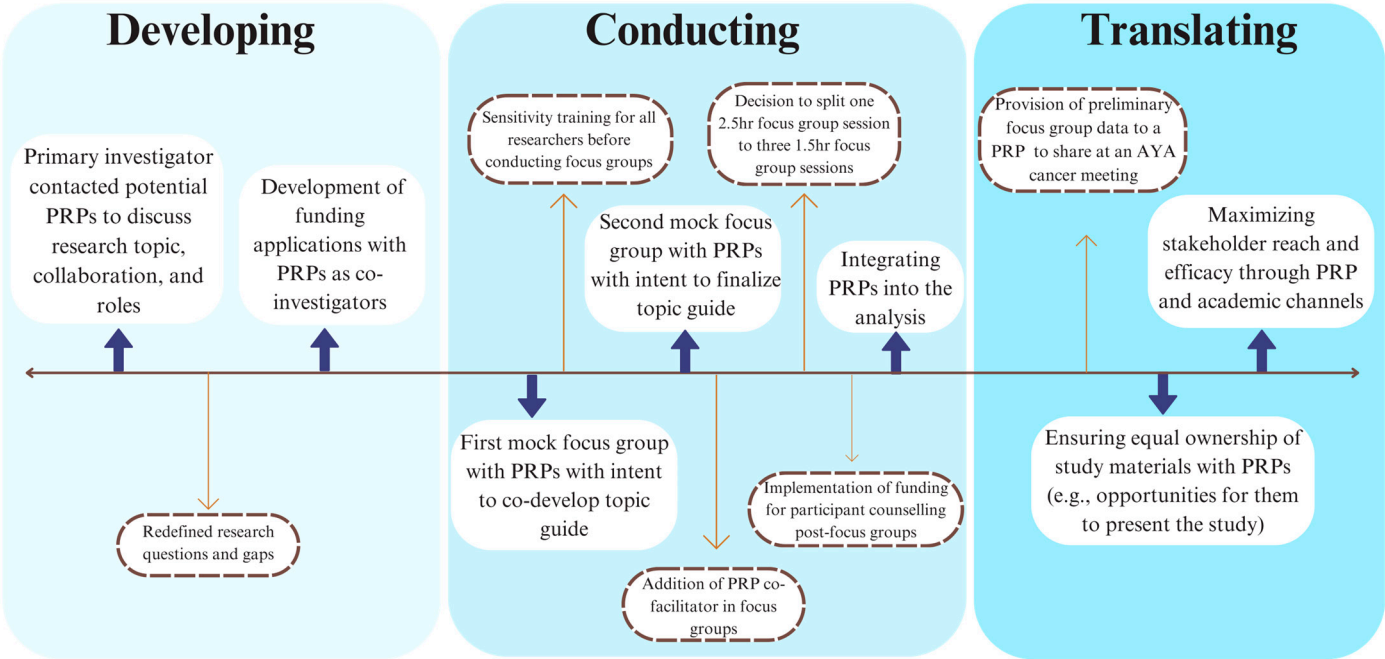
Developing

Primary investigator contacted potential PRPs to discuss research topic, collaboration, and roles

Development of funding applications with PRPs as co-investigators

Redefined research questions and gaps

Conducting

Sensitivity training for all researchers before conducting focus groups

Decision to split one 2.5hr focus group session to three 1.5hr focus group sessions

Second mock focus group with PRPs with intent to finalize topic guide

Integrating PRPs into the analysis

First mock focus group with PRPs with intent to co-develop topic guide

Implementation of funding for participant counselling post-focus groups

Addition of PRP co-facilitator in focus groups

Translating

Provision of preliminary focus group data to a PRP to share at an AYA cancer meeting

Maximizing stakeholder reach and efficacy through PRP and academic channels

Ensuring equal ownership of study materials with PRPs (e.g., opportunities for them to present the study)